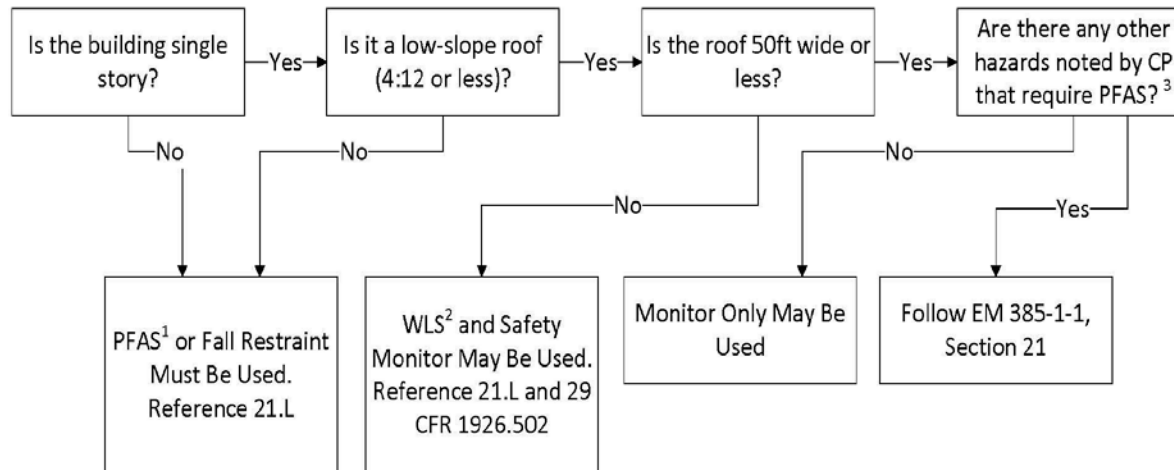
Is the building single story?

Yes

Is it a low-slope roof (4:12 or less)?

Yes

Is the roof 50ft wide or less?

Yes

Are there any other hazards noted by CP that require PFAS? $^{3}$

No

No

No

No

Yes

PFAS$^{1}$ or Fall Restraint Must Be Used. Reference 21.L

WLS$^{2}$ and Safety Monitor May Be Used. Reference 21.L and 29 CFR 1926.502

Monitor Only May Be Used

Follow EM 385-1-1, Section 21